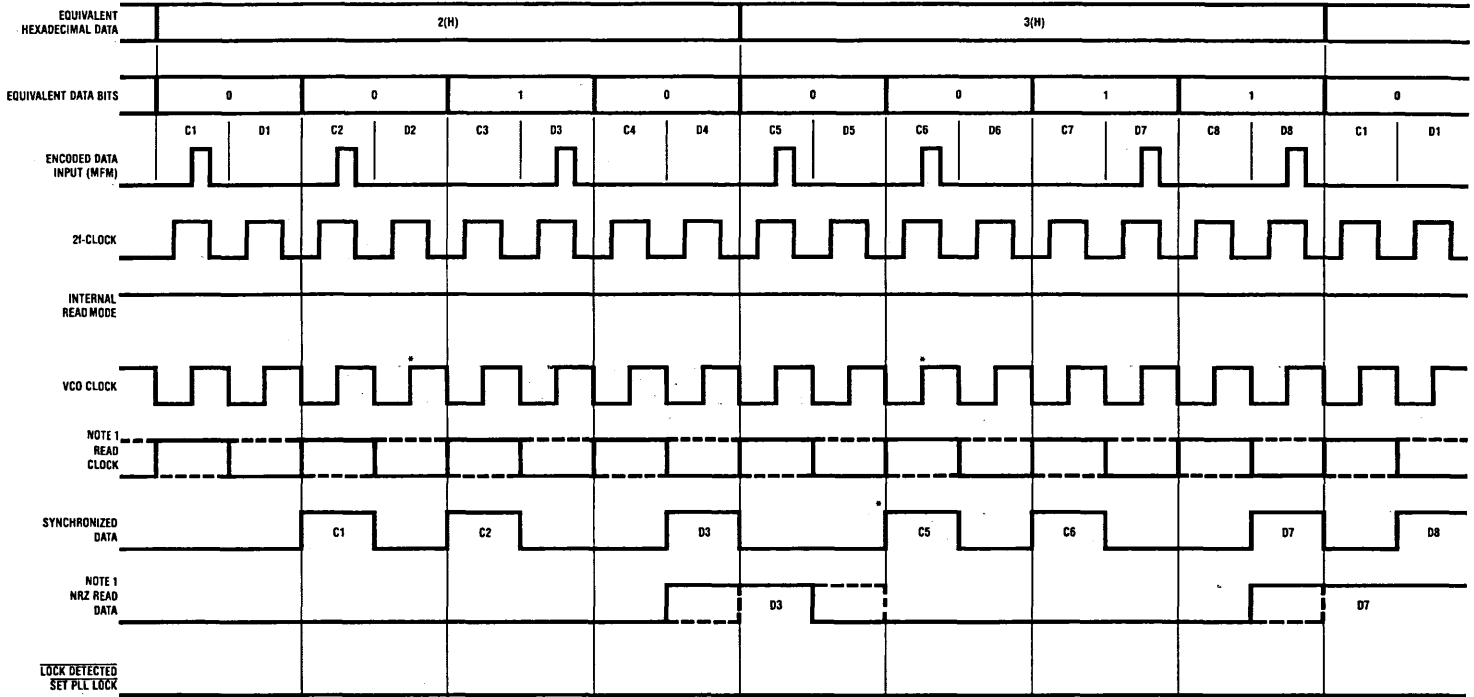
EQUIVALENT HEXADECIMAL DATA
2(H)
3(H)

EQUIVALENT DATA BITS
0 0 1 0 0 0 1 1 0

C1 D1 C2 D2 C3 D3 C4 D4 C5 D5 C6 D6 C7 D7 C8 D8 C1 D1

ENCODED DATA INPUT (MFM)

2f-CLOCK

INTERNAL READ MODE

VCO CLOCK

*
*

NOTE 1
READ CLOCK

SYNCHRONIZED DATA
C1 C2 D3 C5 C6 D7 D8

*

NOTE 1
NRZ READ DATA
D3 D7

$\overline{\text{LOCK DETECTED}}$
$\overline{\text{SET PLL LOCK}}$